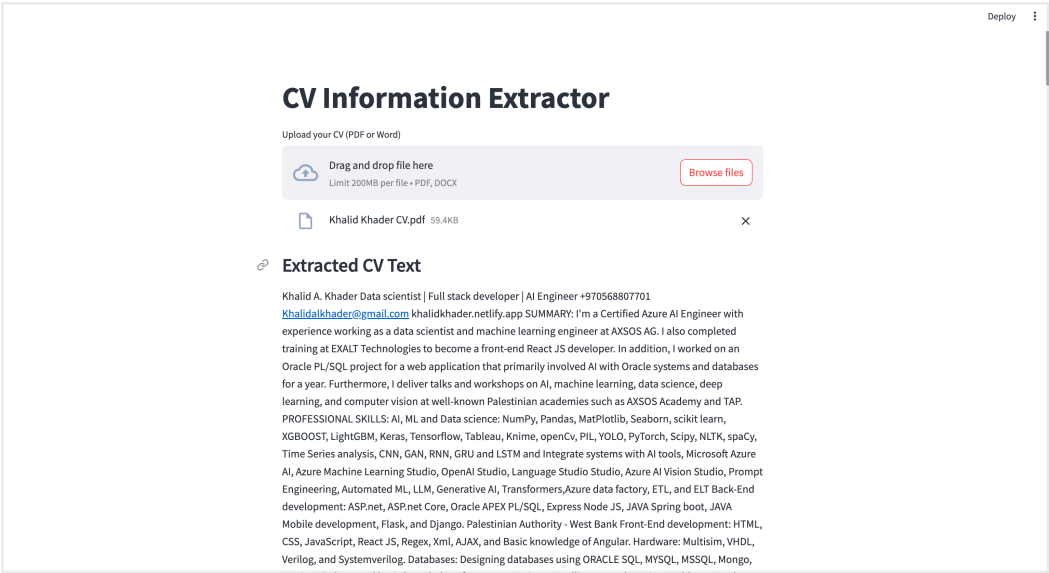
Deploy

CV Information Extractor

Upload your CV (PDF or Word)

Drag and drop file here

Limit 200MB per file • PDF, DOCX

Browse files

Khalid Khader CV.pdf 59.4KB

Extracted CV Text

Khalid A. Khader Data scientist | Full stack developer | AI Engineer +970568807701 Khalidalkhader@gmail.com khalidkhader.netlify.app SUMMARY: I'm a Certified Azure AI Engineer with experience working as a data scientist and machine learning engineer at AXSOS AG. I also completed training at EXALT Technologies to become a front-end React JS developer. In addition, I worked on an Oracle PL/SQL project for a web application that primarily involved AI with Oracle systems and databases for a year. Furthermore, I deliver talks and workshops on AI, machine learning, data science, deep learning, and computer vision at well-known Palestinian academies such as AXSOS Academy and TAP. PROFESSIONAL SKILLS: AI, ML and Data science: NumPy, Pandas, MatPlotlib, Seaborn, scikit learn, XGBOOST, LightGBM, Keras, Tensorflow, Tableau, Knime, openCv, PIL, YOLO, PyTorch, Scipy, NLTK, spaCy, Time Series analysis, CNN, GAN, RNN, GRU and LSTM and Integrate systems with AI tools, Microsoft Azure AI, Azure Machine Learning Studio, OpenAI Studio, Language Studio Studio, Azure AI Vision Studio, Prompt Engineering, Automated ML, LLM, Generative AI, Transformers,Azure data factory, ETL, and ELT Back-End development: ASP.net, ASP.net Core, Oracle APEX PL/SQL, Express Node JS, JAVA Spring boot, JAVA Mobile development, Flask, and Django. Palestinian Authority - West Bank Front-End development: HTML, CSS, JavaScript, React JS, Regex, Xml, AJAX, and Basic knowledge of Angular. Hardware: Multisim, VHDL, Verilog, and Systemverilog. Databases: Designing databases using ORACLE SQL, MYSQL, MSSQL, Mongo,